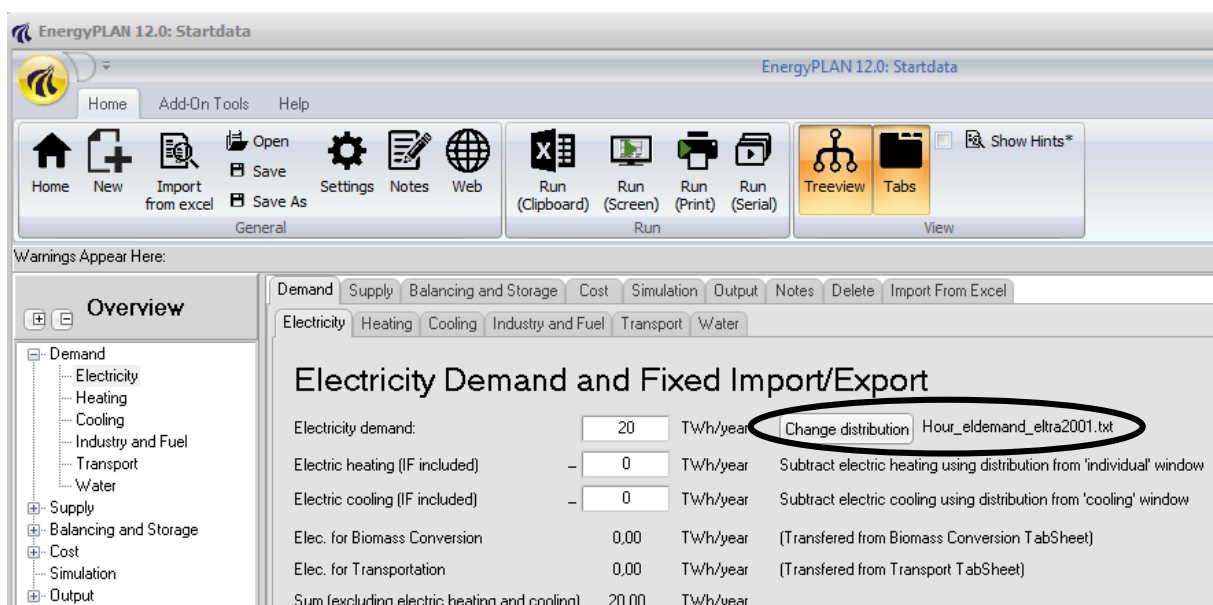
EnergyPLAN 12.0: Startdata

EnergyPLAN 12.0: Startdata

Home Add-On Tools Help

Home New Import from excel Open Save Save As Settings Notes Web
General

Run (Clipboard) Run (Screen) Run (Print) Run (Serial)
Run

Treeview Tabs Show Hints*
View

Warnings Appear Here:

Overview

Demand
Electricity
Heating
Cooling
Industry and Fuel
Transport
Water
Supply
Balancing and Storage
Cost
Simulation
Output

Demand | Supply | Balancing and Storage | Cost | Simulation | Output | Notes | Delete | Import From Excel

Electricity | Heating | Cooling | Industry and Fuel | Transport | Water

Electricity Demand and Fixed Import/Export

Electricity demand: 20 TWh/year Change distribution Hour_eldemand_eltra2001.txt

Electric heating (IF included) – 0 TWh/year Subtract electric heating using distribution from 'individual' window

Electric cooling (IF included) – 0 TWh/year Subtract electric cooling using distribution from 'cooling' window

Elec. for Biomass Conversion 0,00 TWh/year (Transfered from Biomass Conversion TabSheet)

Elec. for Transportation 0,00 TWh/year (Transfered from Transport TabSheet)

Sum (excluding electric heating and cooling) 20,00 TWh/year